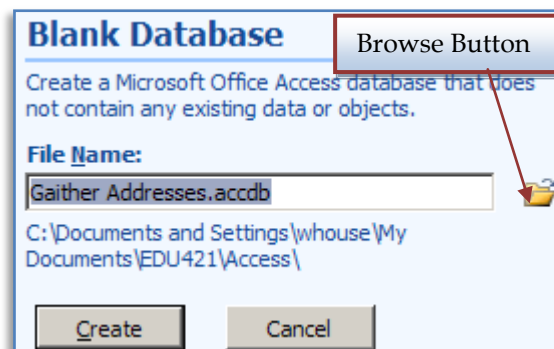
Blank Database

Browse Button

Create a Microsoft Office Access database that does not contain any existing data or objects.

File Name:

Gaither Addresses.accdb

C:\Documents and Settings\whouse\My Documents\EDU421\Access\

Create

Cancel